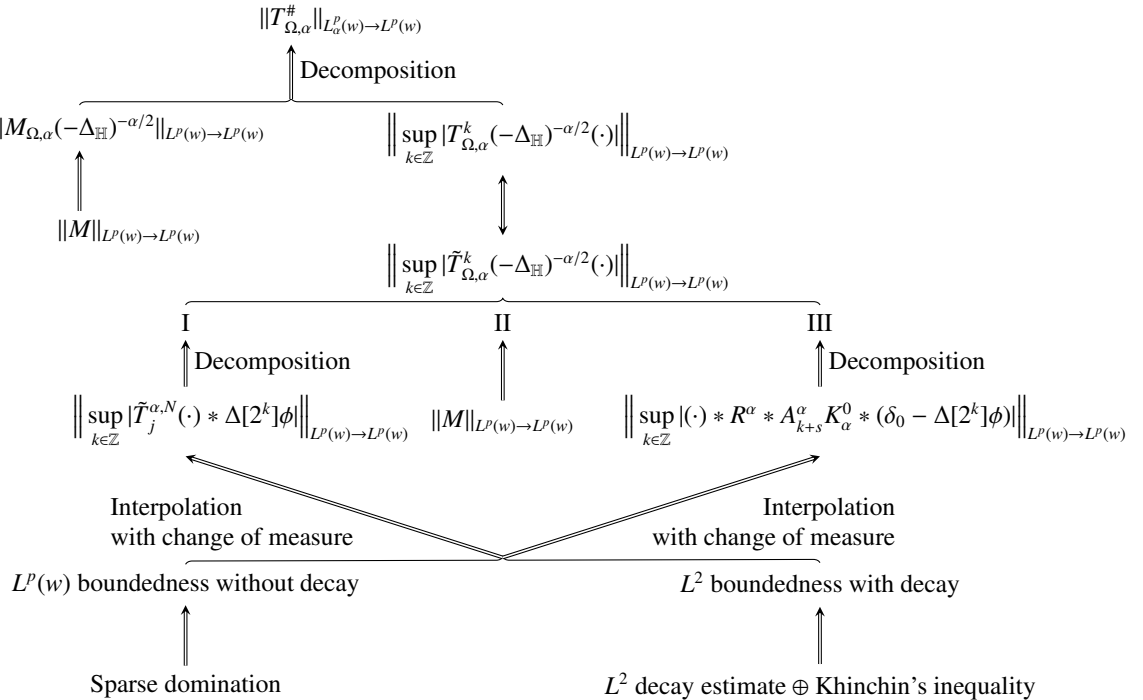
$\|T^{\#}_{\Omega,\alpha}\|_{L^p_\alpha(w)\to L^p(w)}$

Decomposition

$\|M_{\Omega,\alpha}(-\Delta_{\mathbb{H}})^{-\alpha/2}\|_{L^p(w)\to L^p(w)}$

$\left\|\sup_{k\in\mathbb{Z}}|T^k_{\Omega,\alpha}(-\Delta_{\mathbb{H}})^{-\alpha/2}(\cdot)|\right\|_{L^p(w)\to L^p(w)}$

$\|M\|_{L^p(w)\to L^p(w)}$

$\left\|\sup_{k\in\mathbb{Z}}|\tilde{T}^k_{\Omega,\alpha}(-\Delta_{\mathbb{H}})^{-\alpha/2}(\cdot)|\right\|_{L^p(w)\to L^p(w)}$

I

II

III

Decomposition

Decomposition

$\left\|\sup_{k\in\mathbb{Z}}|\tilde{T}^{\alpha,N}_j(\cdot)*\Delta[2^k]\phi|\right\|_{L^p(w)\to L^p(w)}$

$\|M\|_{L^p(w)\to L^p(w)}$

$\left\|\sup_{k\in\mathbb{Z}}|(\cdot)*R^\alpha*A^\alpha_{k+s}K^0_\alpha*(\delta_0-\Delta[2^k]\phi)|\right\|_{L^p(w)\to L^p(w)}$

Interpolation with change of measure

Interpolation with change of measure

$L^p(w)$ boundedness without decay

$L^2$ boundedness with decay

Sparse domination

$L^2$ decay estimate $\oplus$ Khinchin's inequality